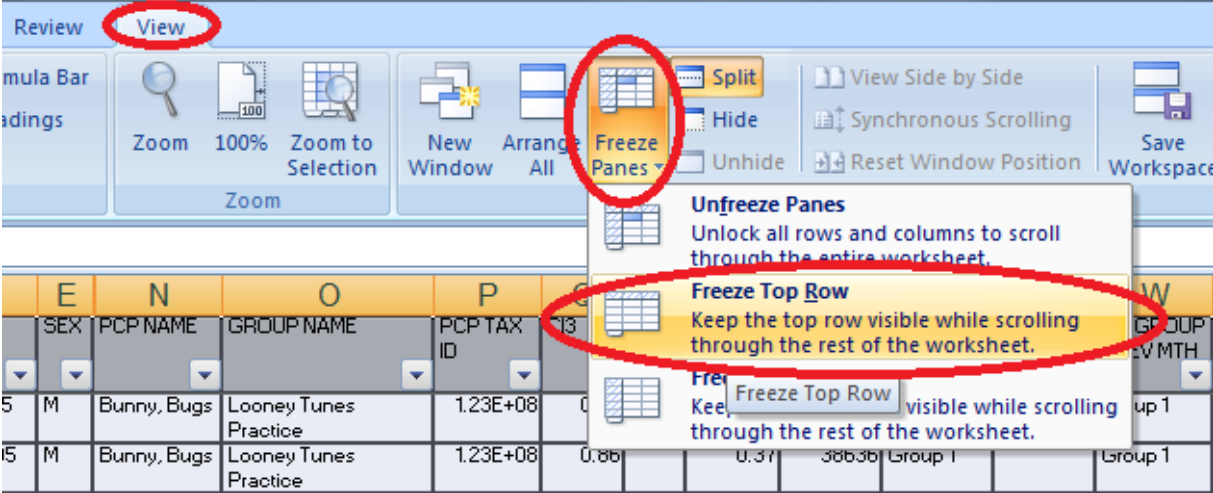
Review View

mula Bar
adings

Zoom 100% Zoom to Selection
Zoom

New Window Arrange All Freeze Panes

Split
Hide
Unhide

View Side by Side
Synchronous Scrolling
Reset Window Position

Save Workspace

Unfreeze Panes
Unlock all rows and columns to scroll through the entire worksheet.

Freeze Top Row
Keep the top row visible while scrolling through the rest of the worksheet.

Fre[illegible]
Keep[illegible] visible while scrolling through the rest of the worksheet.

Freeze Top Row

| | E | N | O | P | | | | | W |
|---|---|---|---|---|---|---|---|---|---|
| | SEX | PCP NAME | GROUP NAME | PCP TAX ID | l3 | | | | GROUP EV MTH |
| 5 | M | Bunny, Bugs | Looney Tunes Practice | 1.23E+08 | 0 | | | | oup 1 |
| 05 | M | Bunny, Bugs | Looney Tunes Practice | 1.23E+08 | 0.86 | | 0.37 | 38636 Group 1 | Group 1 |